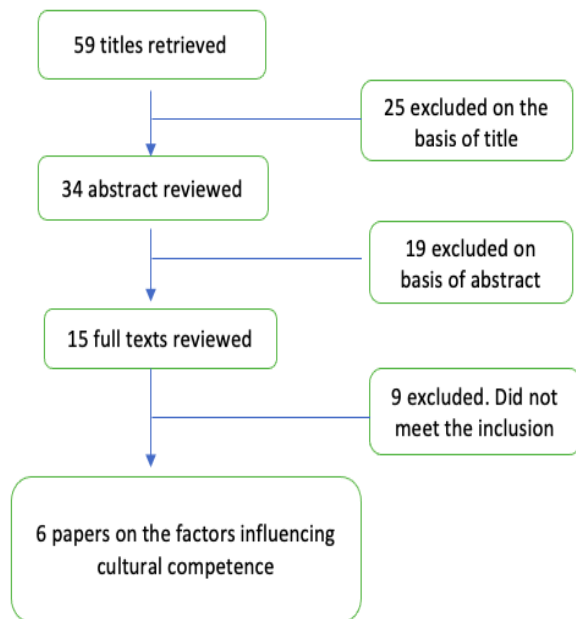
59 titles retrieved

25 excluded on the basis of title

34 abstract reviewed

19 excluded on basis of abstract

15 full texts reviewed

9 excluded. Did not meet the inclusion

6 papers on the factors influencing cultural competence